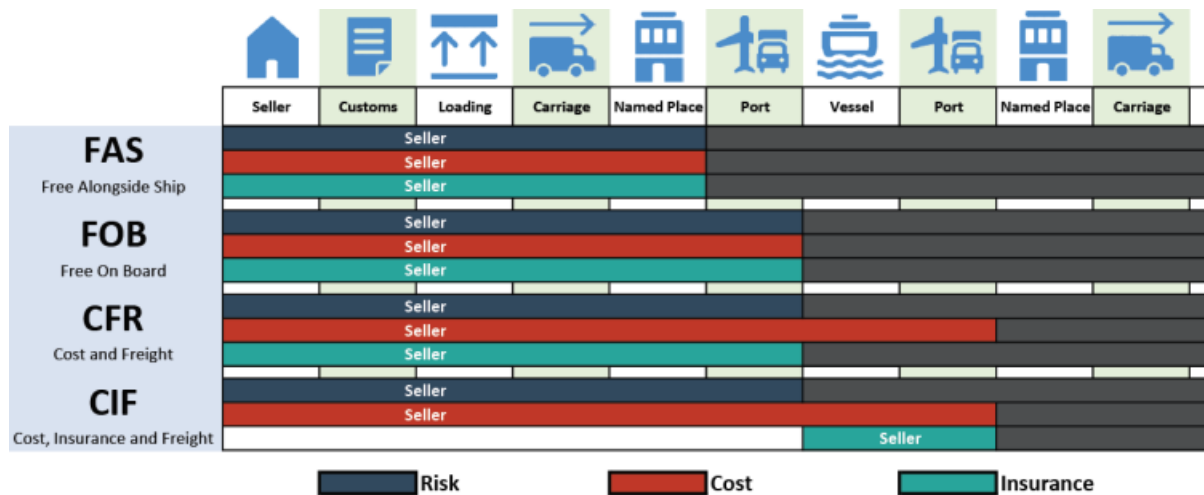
| | Seller | Customs | Loading | Carriage | Named Place | Port | Vessel | Port | Named Place | Carriage |
|---|---|---|---|---|---|---|---|---|---|---|
| **FAS** Free Alongside Ship | Seller | | | | | | | | | |
| | Seller | | | | | | | | | |
| | Seller | | | | | | | | | |
| **FOB** Free On Board | Seller | | | | | | | | | |
| | Seller | | | | | | | | | |
| | Seller | | | | | | | | | |
| **CFR** Cost and Freight | Seller | | | | | | | | | |
| | Seller | | | | | | | | | |
| | Seller | | | | | | | | | |
| **CIF** Cost, Insurance and Freight | Seller | | | | | | | | | |
| | Seller | | | | | | | | | |
| | | | | | | | Seller | | | |

Risk
Cost
Insurance